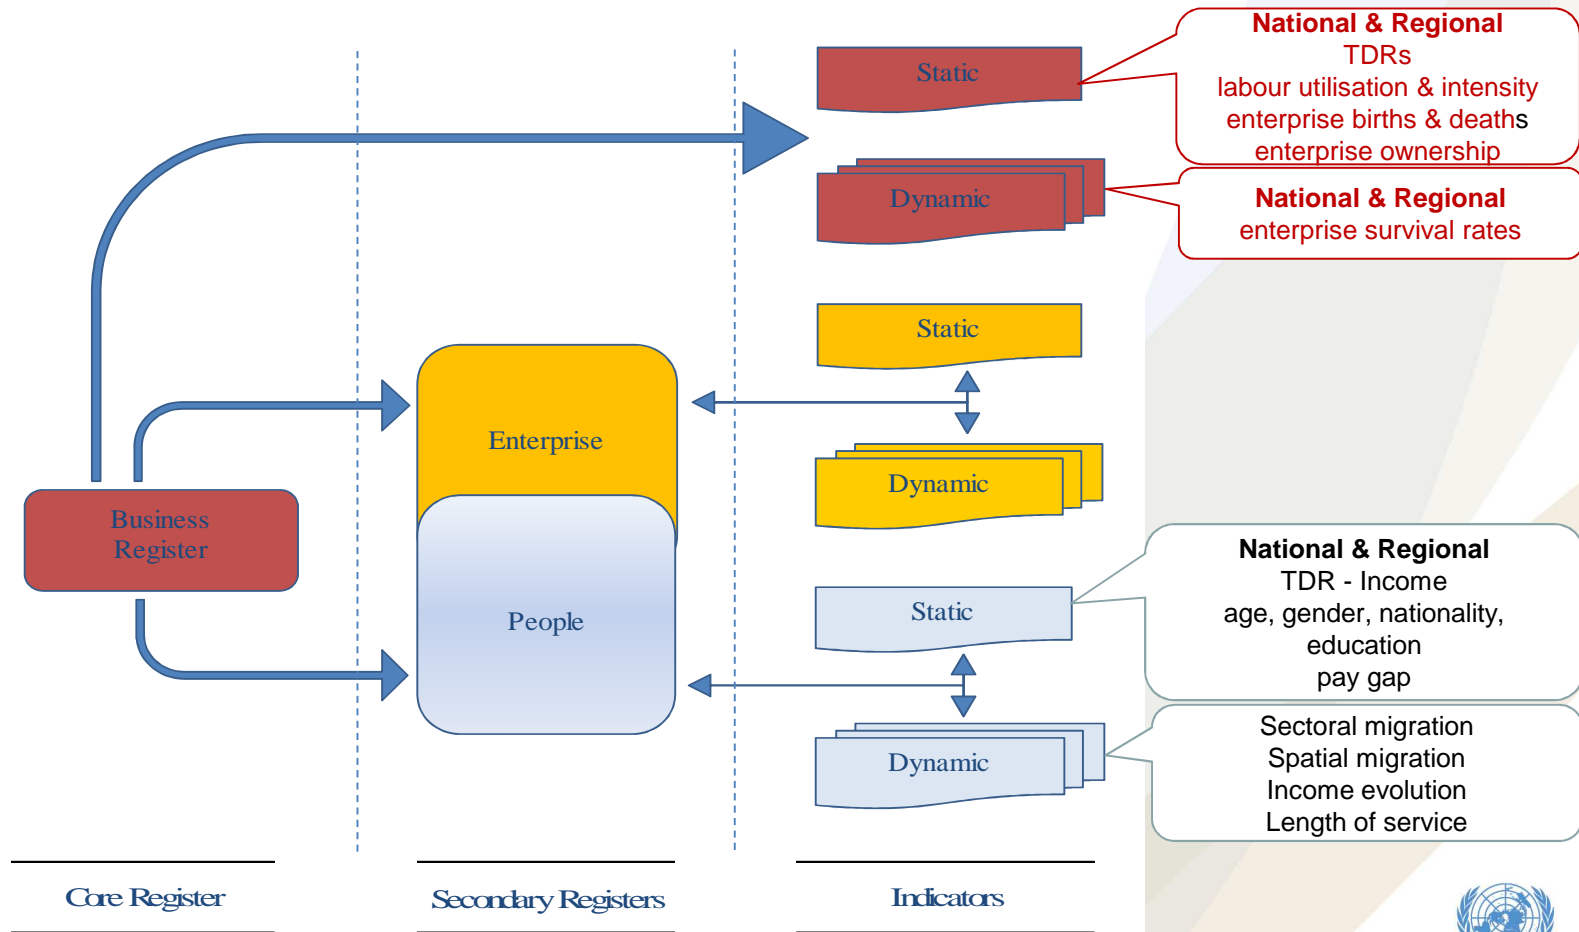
Static

National & Regional
TDRs
labour utilisation & intensity
enterprise births & deaths
enterprise ownership

Dynamic

National & Regional
enterprise survival rates

Static

Enterprise

Dynamic

Business Register

People

National & Regional
TDR - Income
age, gender, nationality, education
pay gap

Static

Dynamic

Sectoral migration
Spatial migration
Income evolution
Length of service

Core Register

Secondary Registers

Indicators